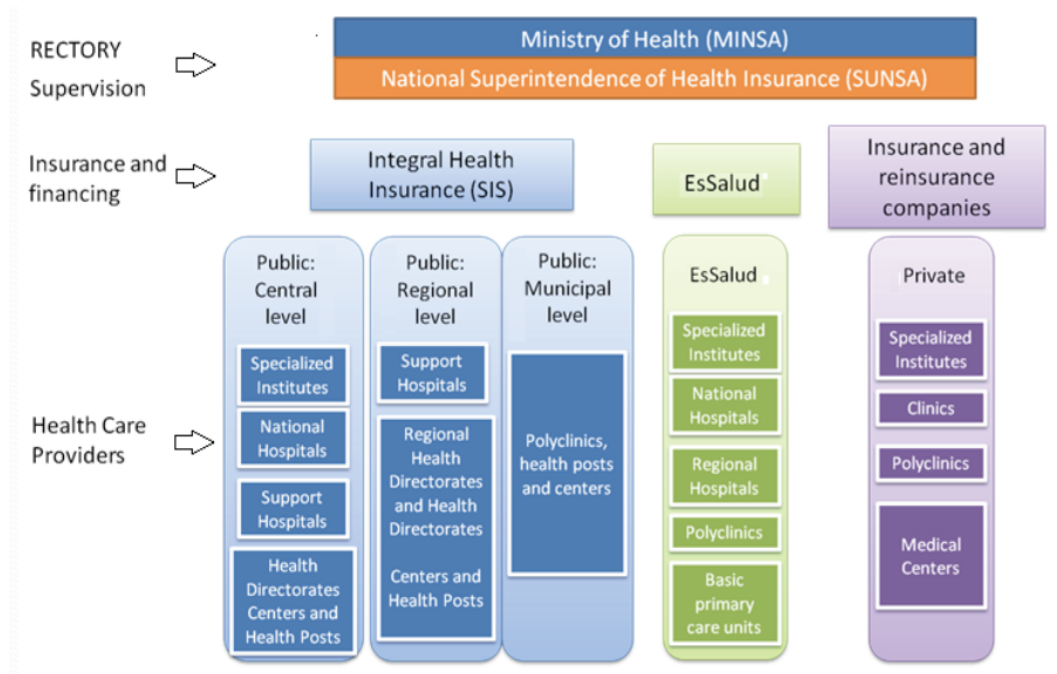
RECTORY
Supervision

Ministry of Health (MINSA)
National Superintendence of Health Insurance (SUNSA)

Insurance and financing

Integral Health Insurance (SIS)

EsSalud

Insurance and reinsurance companies

Health Care Providers

Public: Central level

Specialized Institutes

National Hospitals

Support Hospitals

Health Directorates Centers and Health Posts

Public: Regional level

Support Hospitals

Regional Health Directorates and Health Directorates

Centers and Health Posts

Public: Municipal level

Polyclinics, health posts and centers

EsSalud

Specialized Institutes

National Hospitals

Regional Hospitals

Polyclinics

Basic primary care units

Private

Specialized Institutes

Clinics

Polyclinics

Medical Centers